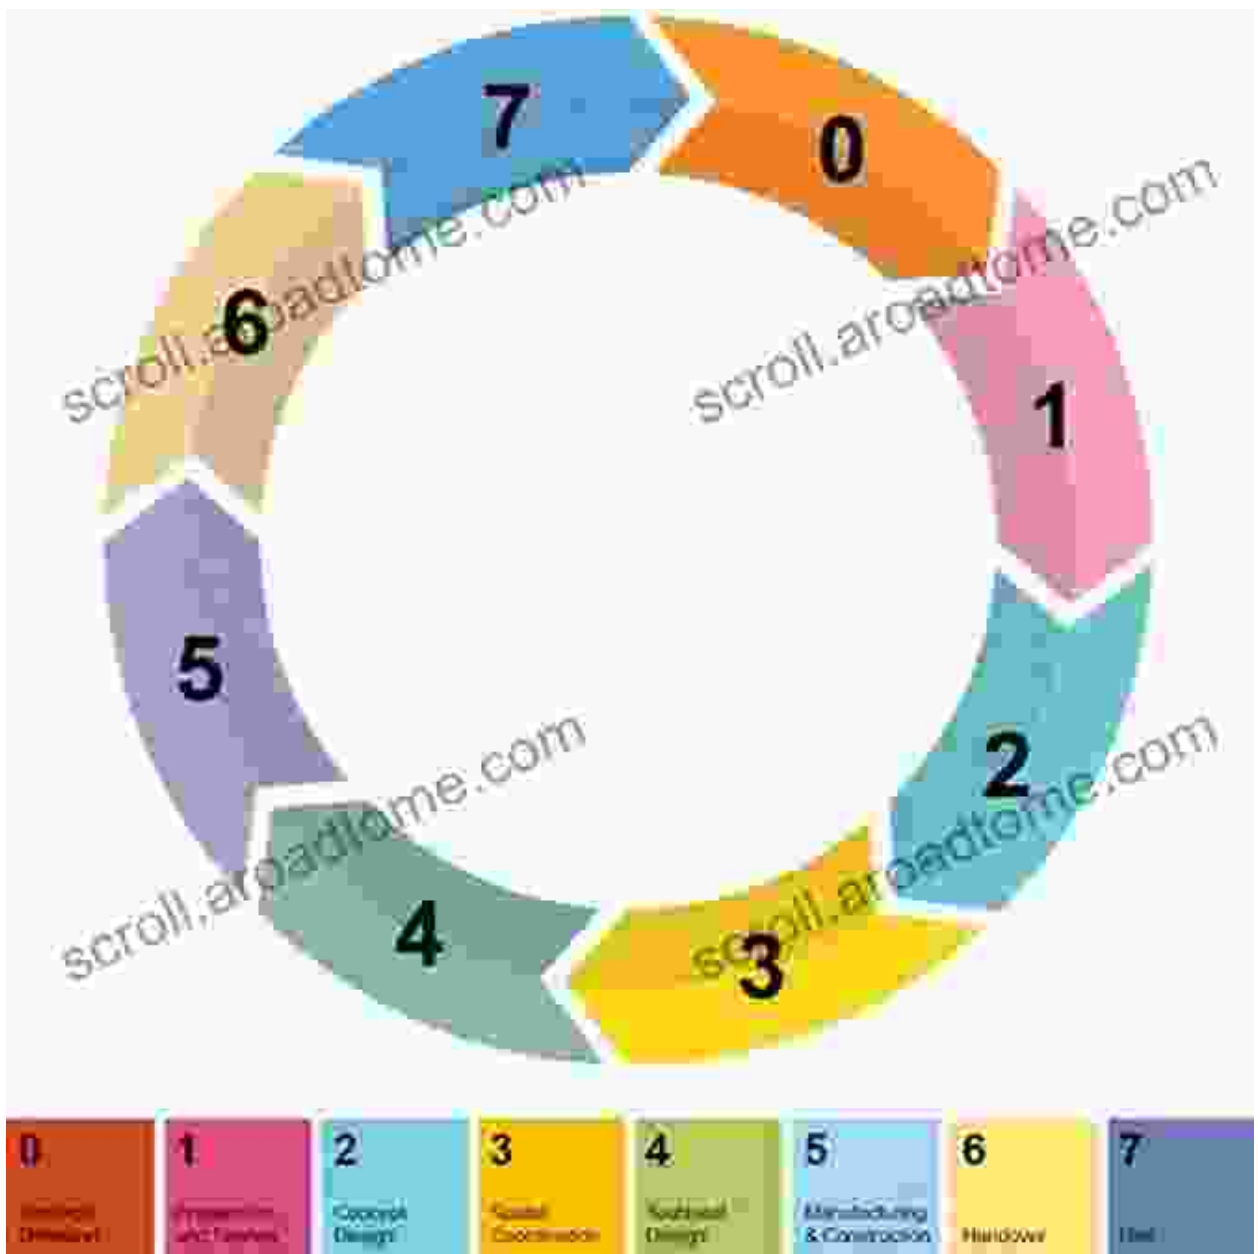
7
0
1
2
3
4
5
6

scroll.aroadtome.com
scroll.aroadtome.com
scroll.aroadtome.com
scroll.aroadtome.com

0
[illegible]
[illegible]

1
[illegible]
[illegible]

2
Concept
Design

3
Spatial
Coordination

4
Technical
Design

5
Manufacturing
& Construction

6
Handover

7
Use